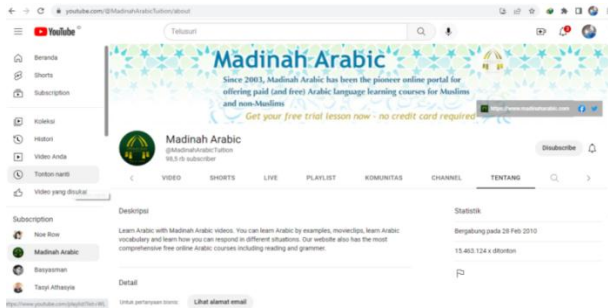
youtube.com/@MadinahArabicTuition/about

YouTube ID

Telusuri

Beranda

Shorts

Subscription

Koleksi

Histori

Video Anda

Tonton nanti

Video yang disukai

Subscription

Noe Row

Madinah Arabic

Basyasman

Tsoyi Athasyia

Madinah Arabic

Since 2003, Madinah Arabic has been the pioneer online portal for offering paid (and free) Arabic language learning courses for Muslims and non-Muslims

Get your free trial lesson now - no credit card required

https://www.madinaharabic.com

Madinah Arabic

@MadinahArabicTuition

98,5 rb subscriber

Disubscribe

VIDEO

SHORTS

LIVE

PLAYLIST

KOMUNITAS

CHANNEL

TENTANG

Deskripsi

Learn Arabic with Madinah Arabic videos. You can learn Arabic by examples, movieclips, learn Arabic vocabulary and learn how you can respond in different situations. Our website also has the most comprehensive free online Arabic courses including reading and grammar.

Statistik

Bergabung pada 28 Feb 2010

15.463.124 x ditonton

Detail

Untuk pertanyaan bisnis:

Lihat alamat email

https://www.youtube.com/playlist?list=WL